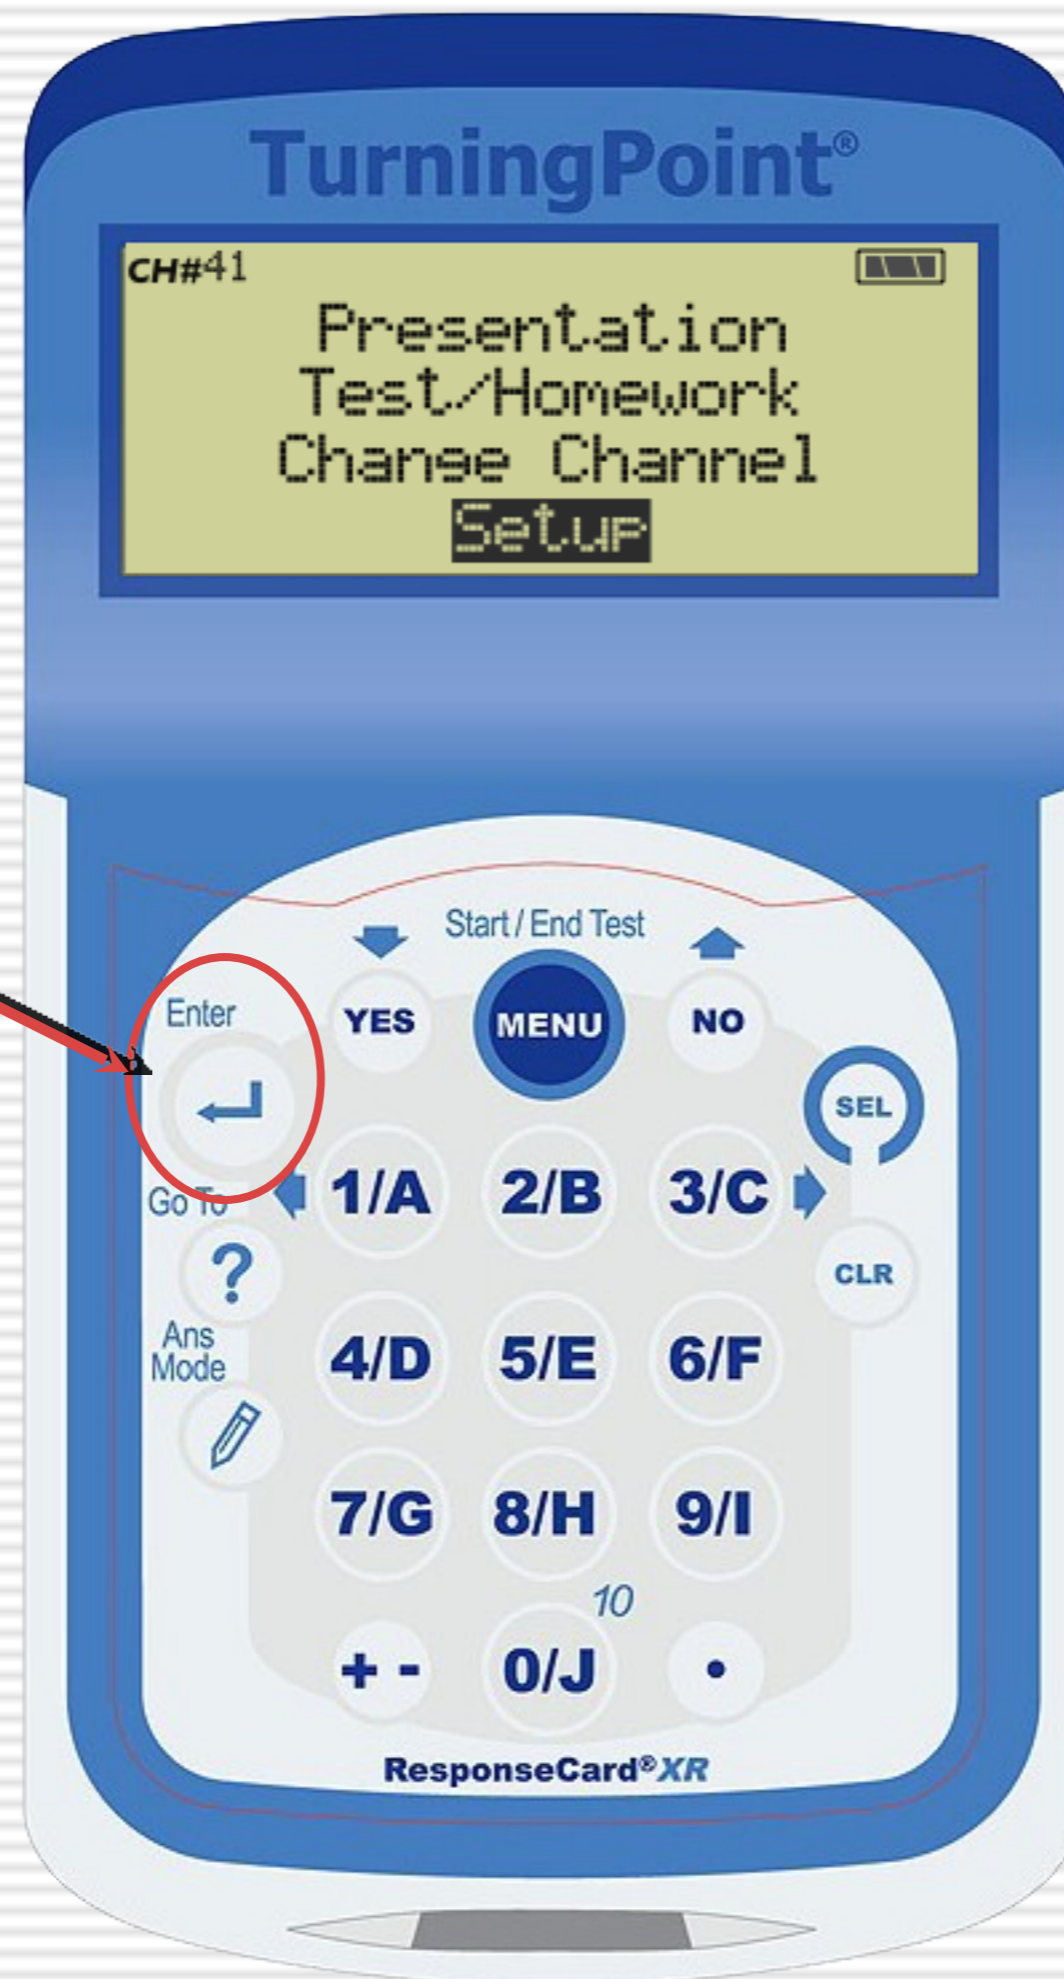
TurningPoint®

CH#41

Presentation
Test/Homework
Change Channel
Setup

Start / End Test

Enter

YES

MENU

NO

SEL

Go To

1/A

2/B

3/C

?

CLR

Ans Mode

4/D

5/E

6/F

7/G

8/H

9/I

10

+ -

0/J

•

ResponseCard®XR